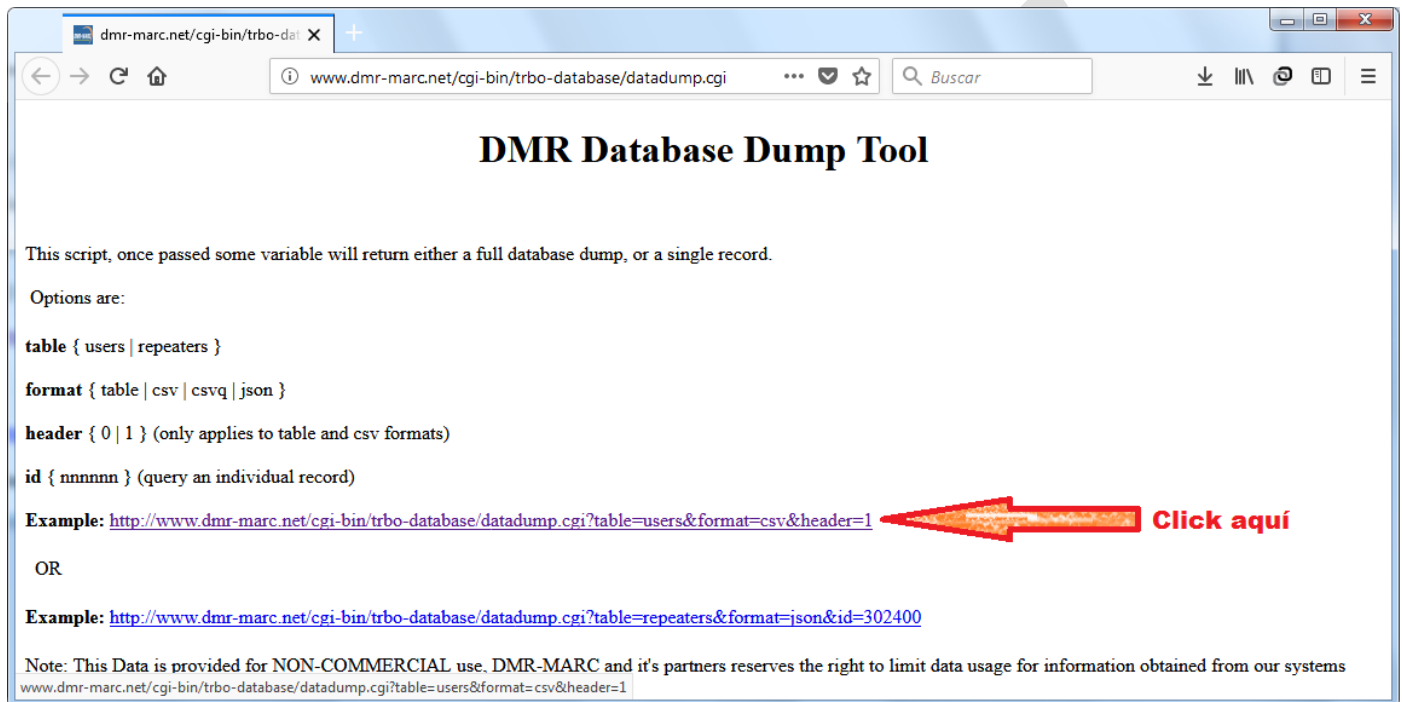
dmr-marc.net/cgi-bin/trbo-dat ×

www.dmr-marc.net/cgi-bin/trbo-database/datadump.cgi

Buscar

DMR Database Dump Tool

This script, once passed some variable will return either a full database dump, or a single record.

Options are:

**table** { users | repeaters }

**format** { table | csv | csvq | json }

**header** { 0 | 1 } (only applies to table and csv formats)

**id** { nnnnnn } (query an individual record)

**Example:** http://www.dmr-marc.net/cgi-bin/trbo-database/datadump.cgi?table=users&format=csv&header=1

Click aquí

OR

**Example:** http://www.dmr-marc.net/cgi-bin/trbo-database/datadump.cgi?table=repeaters&format=json&id=302400

Note: This Data is provided for NON-COMMERCIAL use, DMR-MARC and it's partners reserves the right to limit data usage for information obtained from our systems

www.dmr-marc.net/cgi-bin/trbo-database/datadump.cgi?table=users&format=csv&header=1